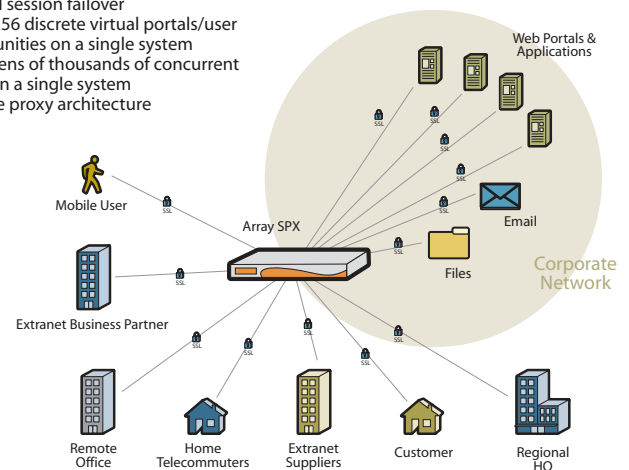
l session failover
56 discrete virtual portals/user
unities on a single system
ens of thousands of concurrent
n a single system
e proxy architecture

Web Portals & Applications

SSL

SSL

SSL

SSL

SSL

Mobile User

SSL

Email

Array SPX

SSL

Files

Corporate Network

SSL

Extranet Business Partner

SSL

SSL

SSL

SSL

SSL

Remote Office

Home Telecommuters

Extranet Suppliers

Customer

Regional HQ